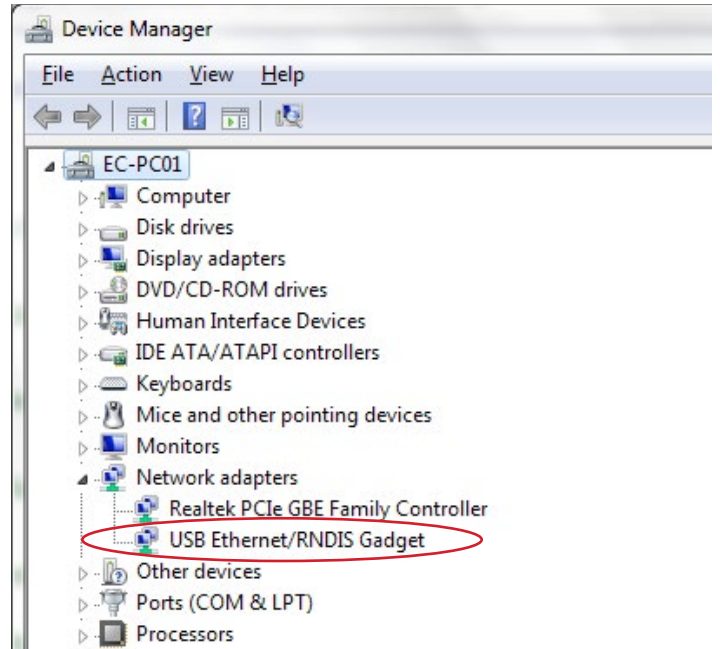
Device Manager

File Action View Help

EC-PC01
Computer
Disk drives
Display adapters
DVD/CD-ROM drives
Human Interface Devices
IDE ATA/ATAPI controllers
Keyboards
Mice and other pointing devices
Monitors
Network adapters
Realtek PCIe GBE Family Controller
USB Ethernet/RNDIS Gadget
Other devices
Ports (COM & LPT)
Processors